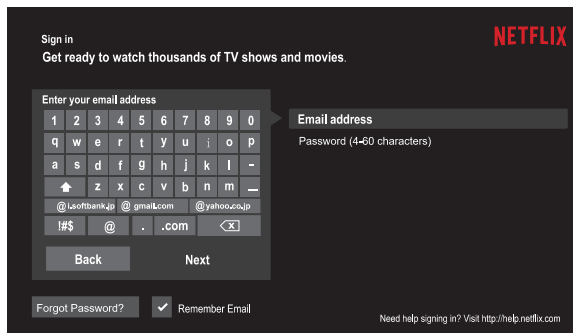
Sign in
Get ready to watch thousands of TV shows and movies.

NETFLIX

Enter your email address

| 1 | 2 | 3 | 4 | 5 | 6 | 7 | 8 | 9 | 0 |
|---|---|---|---|---|---|---|---|---|---|
| q | w | e | r | t | y | u | i | o | p |
| a | s | d | f | g | h | j | k | l | - |
|  | z | x | c | v | b | n | m | _ |  |

@i.softbank.jp @gmail.com @yahoo.co.jp

!#$ @ . .com

Back Next

Email address

Password (4-60 characters)

Forgot Password?

Remember Email

Need help signing in? Visit http://help.netflix.com